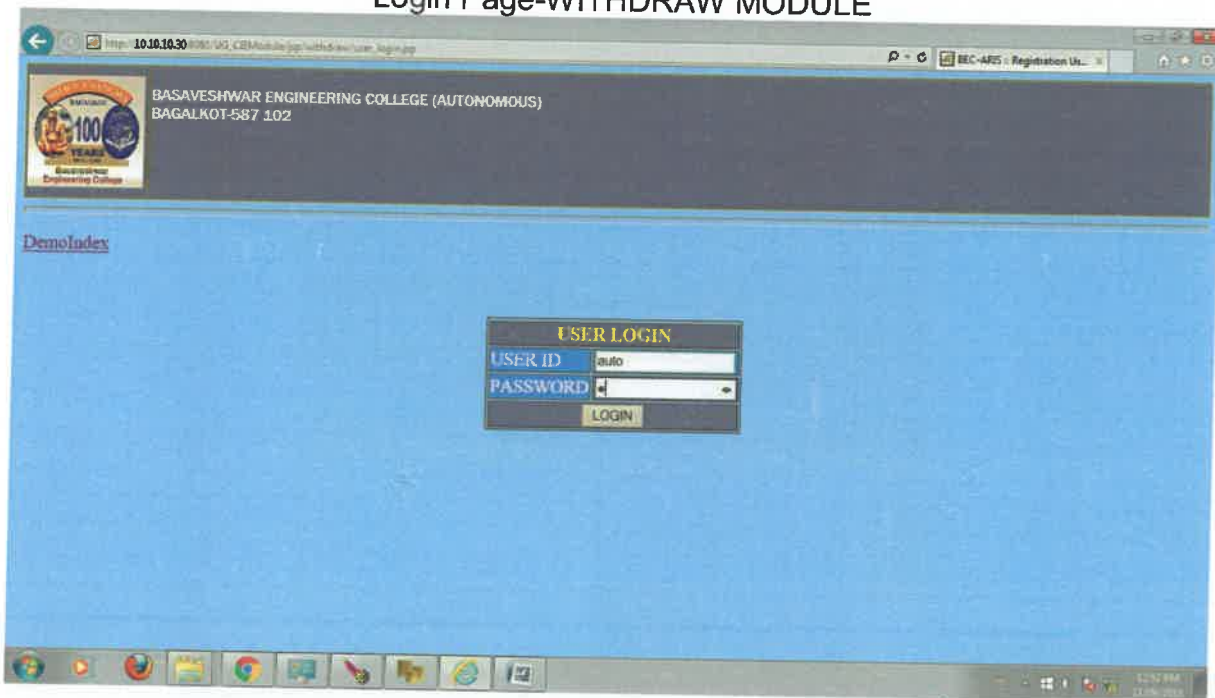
Login Page-WITHDRAW MODULE

http://10.10.10.30:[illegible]/withdraw/user_login.jsp

BEC-ARIS : Registration Us... ×

100 YEARS
Basaveshwar Engineering College

BASAVESHWAR ENGINEERING COLLEGE (AUTONOMOUS)
BAGALKOT-587 102

DemoIndex

USER LOGIN

USER ID auto

PASSWORD

LOGIN